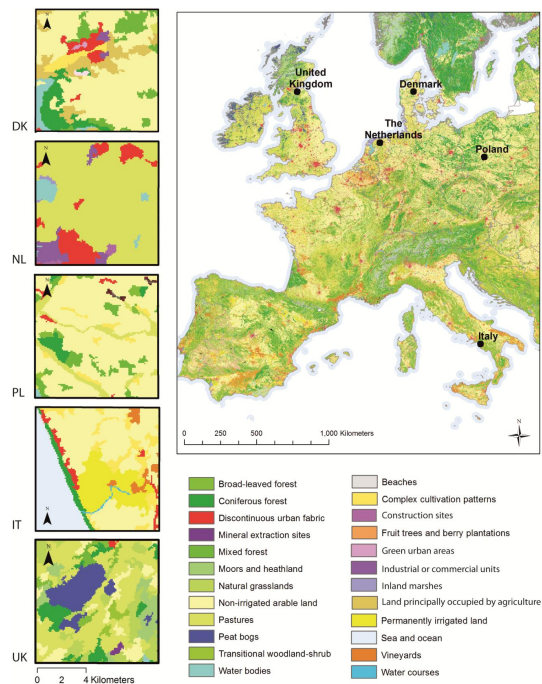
N
DK
N
NL
N
PL
N
IT
N
UK
0 2 4 Kilometers

United Kingdom
Denmark
The Netherlands
Poland
Italy
0 250 500 1,000 Kilometers
N

Broad-leaved forest
Coniferous forest
Discontinuous urban fabric
Mineral extraction sites
Mixed forest
Moors and heathland
Natural grasslands
Non-irrigated arable land
Pastures
Peat bogs
Transitional woodland-shrub
Water bodies

Beaches
Complex cultivation patterns
Construction sites
Fruit trees and berry plantations
Green urban areas
Industrial or commercial units
Inland marshes
Land principally occupied by agriculture
Permanently irrigated land
Sea and ocean
Vineyards
Water courses